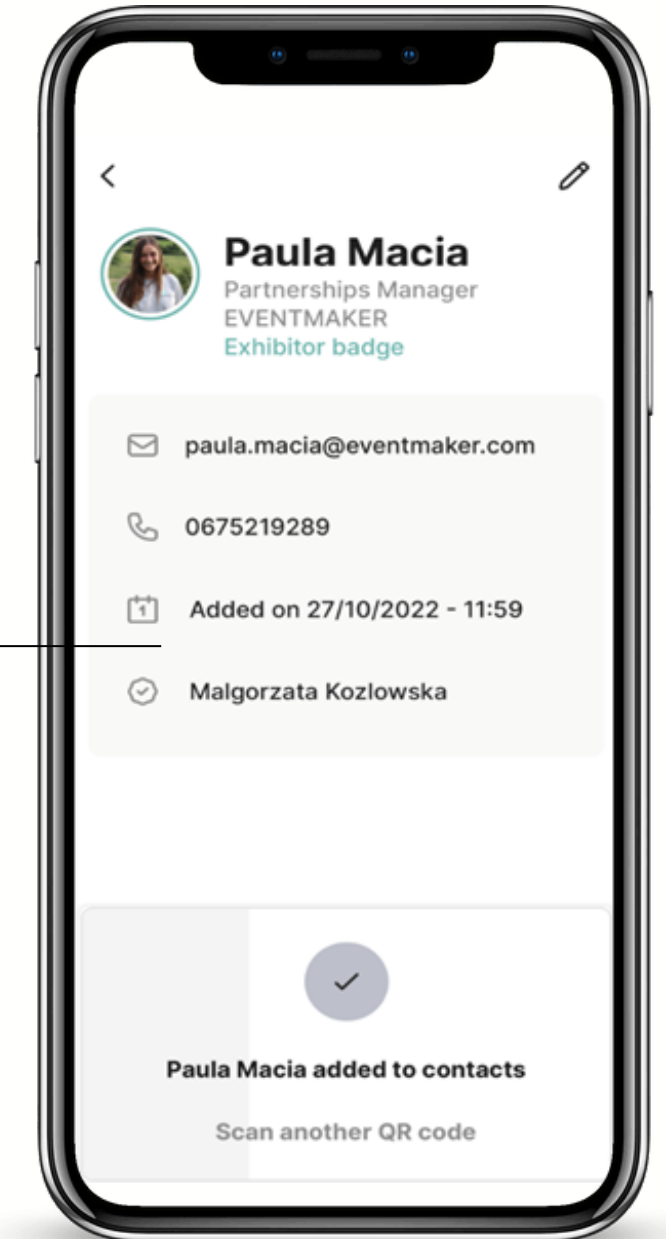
<

Paula Macia
Partnerships Manager
EVENTMAKER
Exhibitor badge

paula.macia@eventmaker.com

0675219289

Added on 27/10/2022 - 11:59

Malgorzata Kozlowska

Paula Macia added to contacts

Scan another QR code